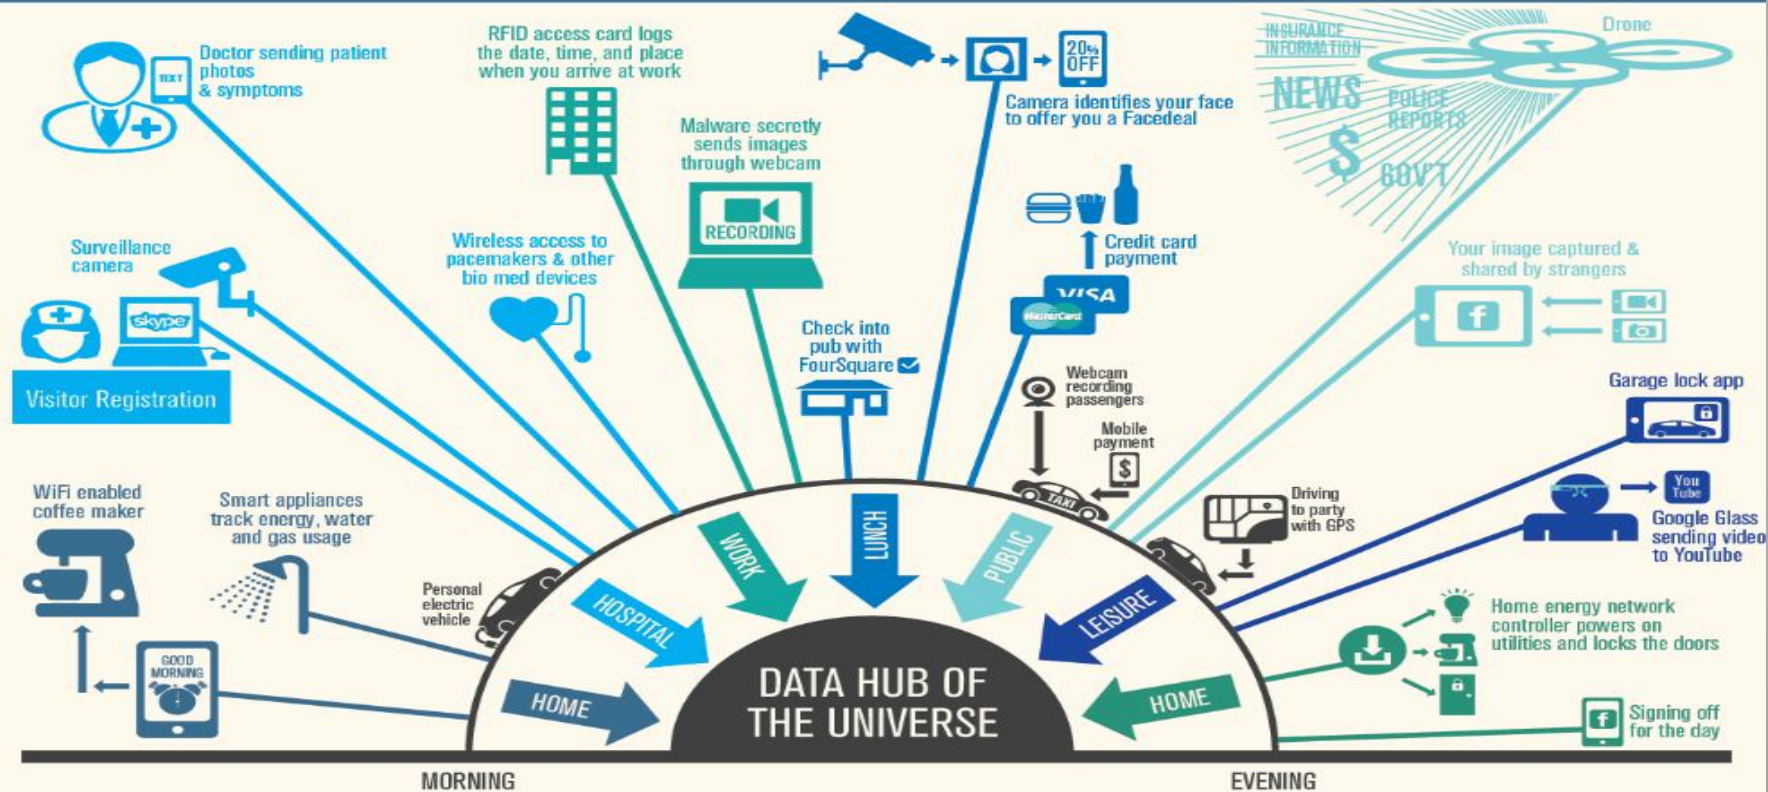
TEXT

Doctor sending patient photos & symptoms

RFID access card logs the date, time, and place when you arrive at work

Malware secretly sends images through webcam

RECORDING

20% OFF

Camera identifies your face to offer you a Facedeal

INSURANCE INFORMATION

NEWS

POLICE REPORTS

$

GOV'T

Drone

Surveillance camera

skype

Visitor Registration

Wireless access to pacemakers & other bio med devices

Check into pub with FourSquare

Credit card payment

VISA

MasterCard

Your image captured & shared by strangers

Webcam recording passengers

Mobile payment

$

Garage lock app

TAXI

Driving to party with GPS

You Tube

Google Glass sending video to YouTube

WiFi enabled coffee maker

Smart appliances track energy, water and gas usage

Personal electric vehicle

GOOD MORNING

WORK

LUNCH

PUBLIC

HOSPITAL

LEISURE

Home energy network controller powers on utilities and locks the doors

HOME

DATA HUB OF THE UNIVERSE

HOME

Signing off for the day

MORNING

EVENING